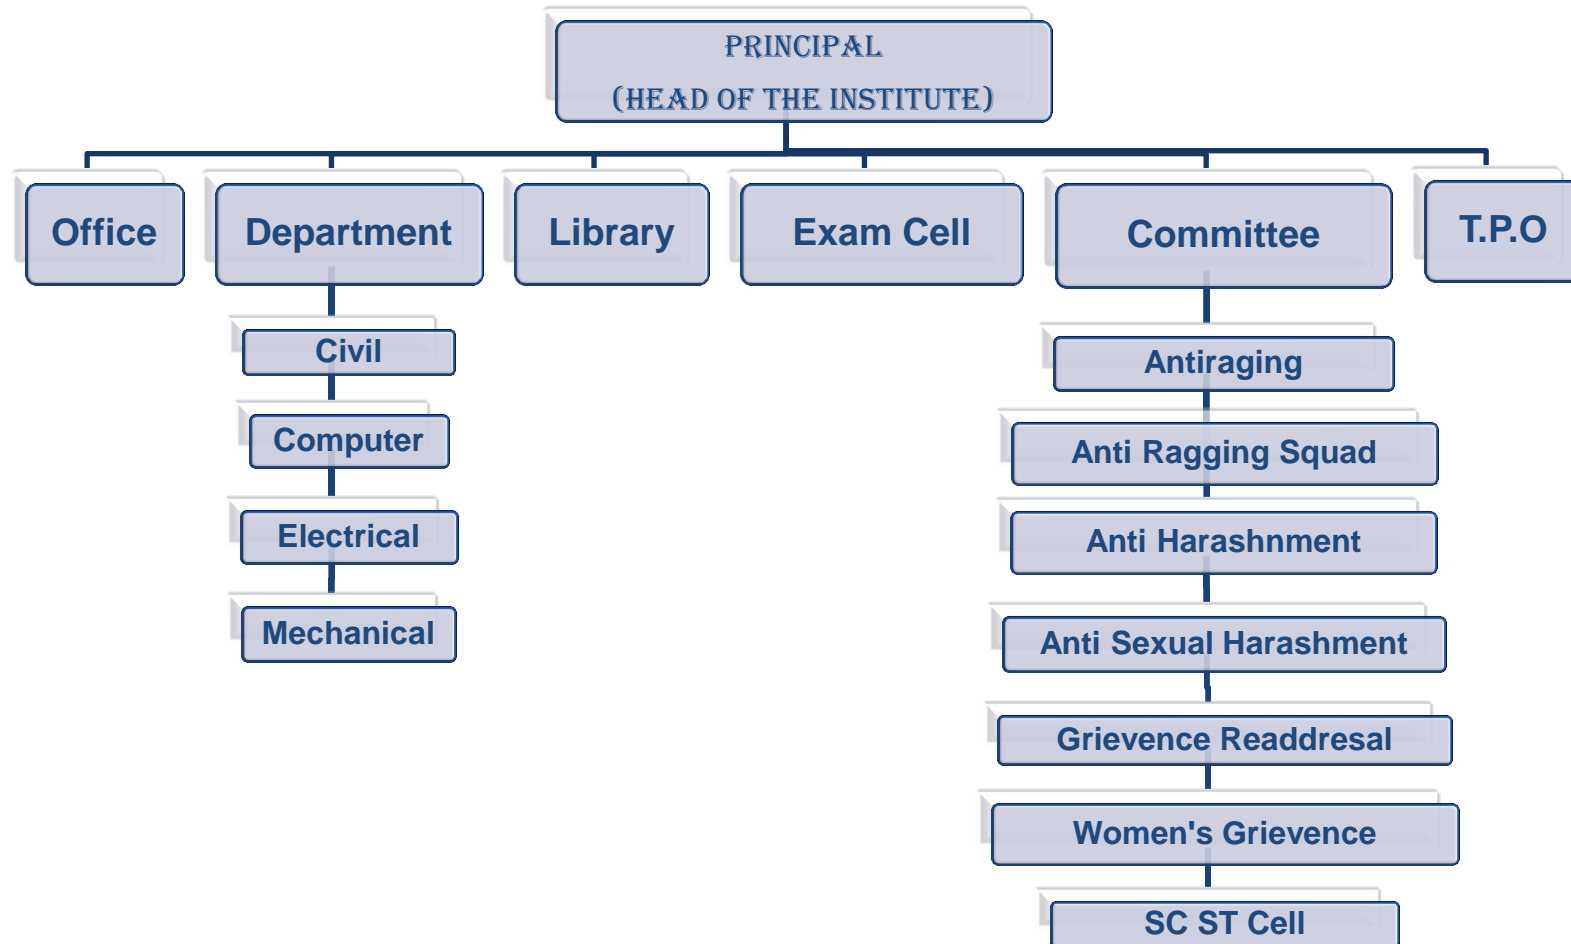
PRINCIPAL
(HEAD OF THE INSTITUTE)

Office

Department

Civil

Computer

Electrical

Mechanical

Library

Exam Cell

Committee

Antiraging

Anti Ragging Squad

Anti Harashnment

Anti Sexual Harashment

Grievence Readdresal

Women's Grievence

SC ST Cell

T.P.O